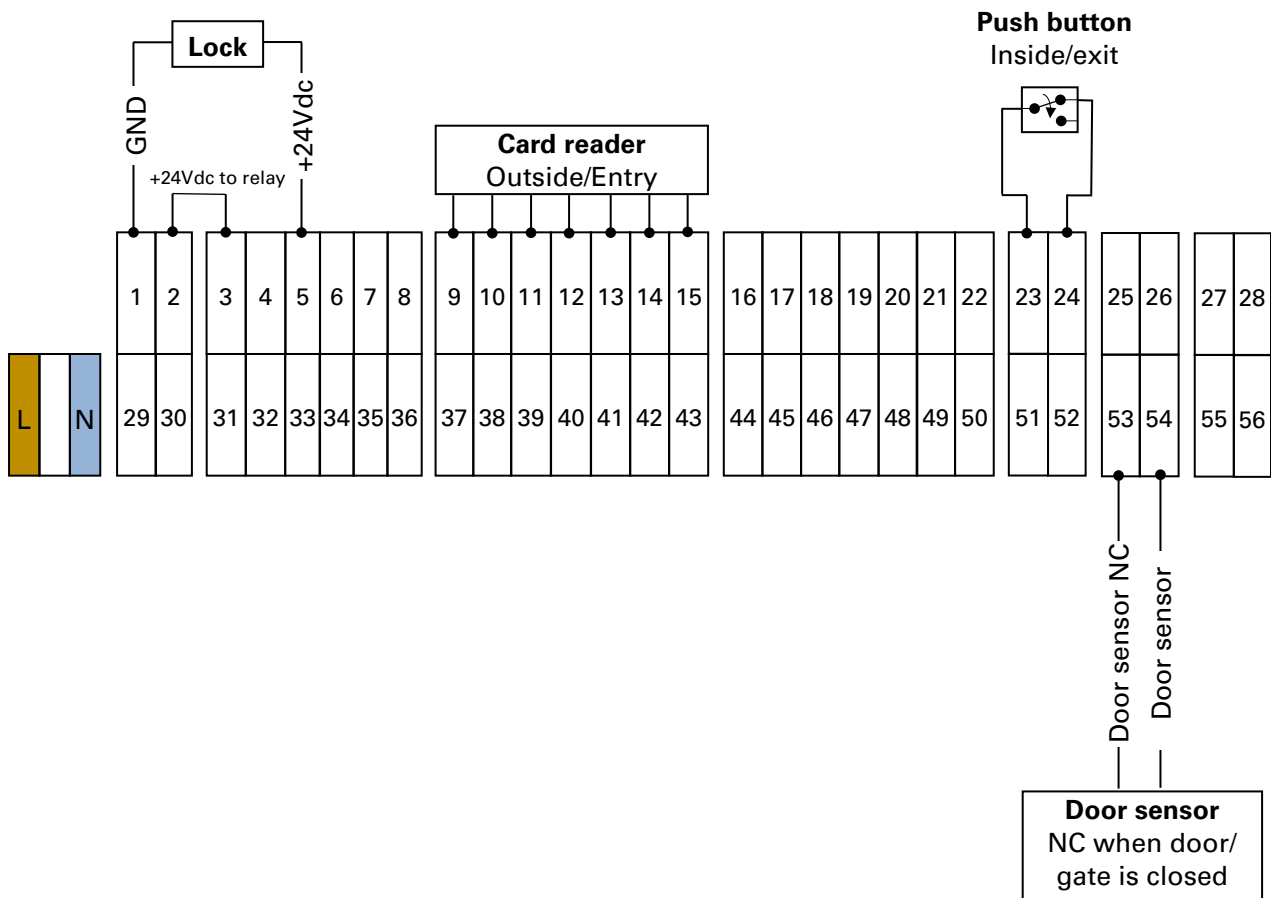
Lock

GND

+24Vdc

+24Vdc to relay

Card reader
Outside/Entry

Push button
Inside/exit

1 2 3 4 5 6 7 8 9 10 11 12 13 14 15 16 17 18 19 20 21 22 23 24 25 26 27 28

L N 29 30 31 32 33 34 35 36 37 38 39 40 41 42 43 44 45 46 47 48 49 50 51 52 53 54 55 56

Door sensor NC

Door sensor

Door sensor
NC when door/
gate is closed